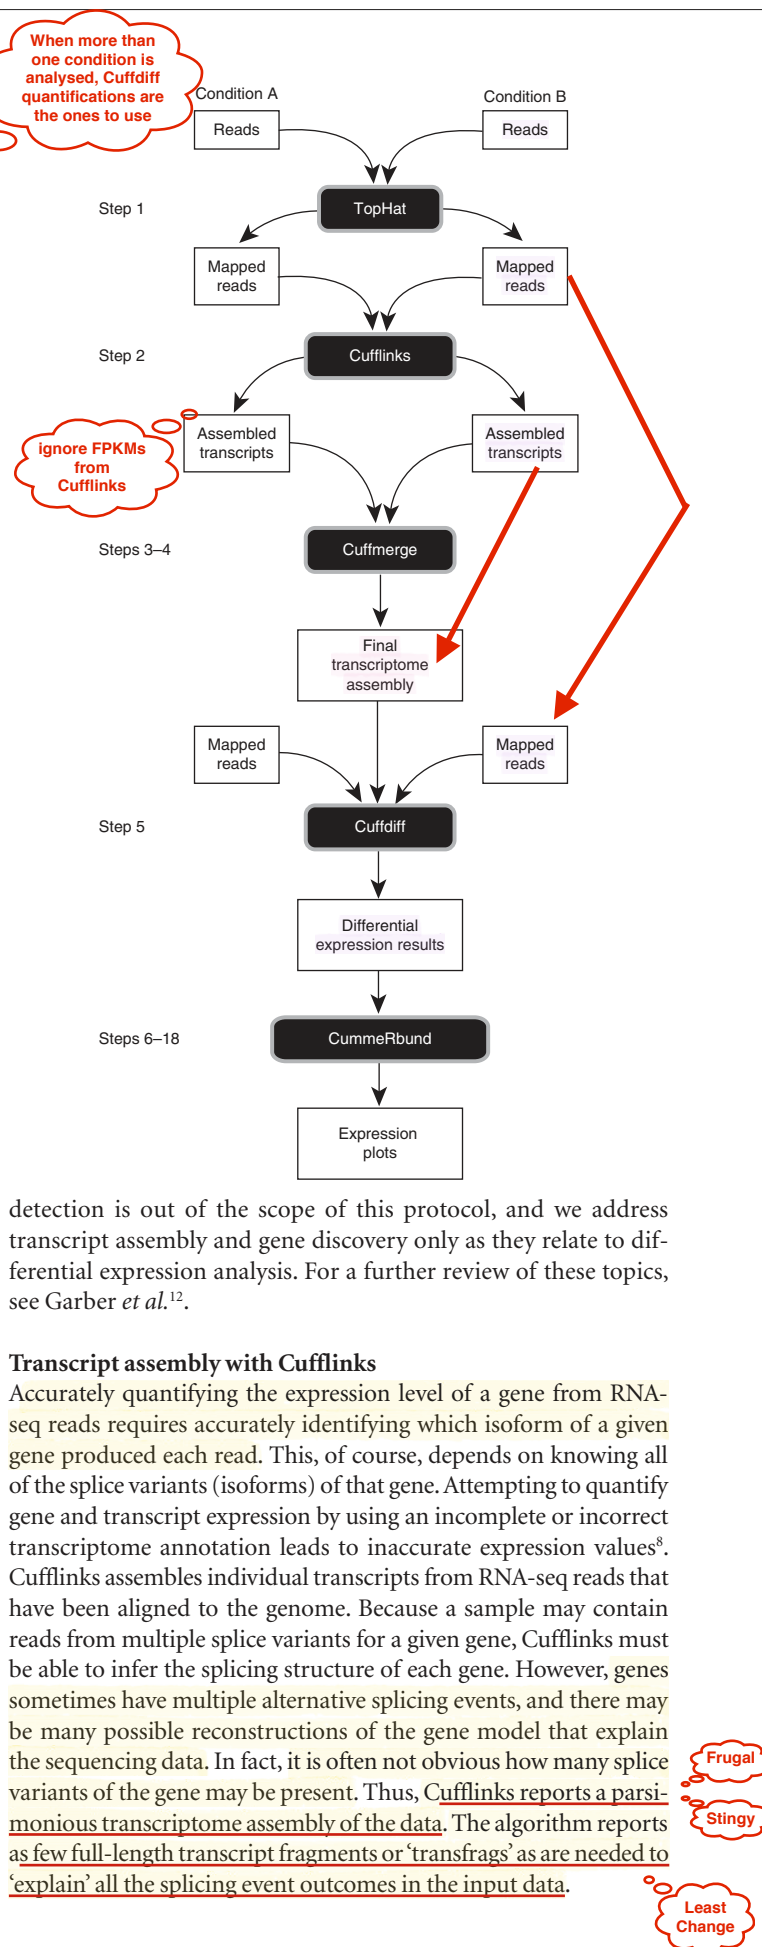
When more than one condition is analysed, Cuffdiff quantifications are the ones to use

Condition A

Condition B

Reads

Reads

Step 1

TopHat

Mapped reads

Mapped reads

Step 2

Cufflinks

ignore FPKMs from Cufflinks

Assembled transcripts

Assembled transcripts

Steps 3–4

Cuffmerge

Final transcriptome assembly

Mapped reads

Mapped reads

Step 5

Cuffdiff

Differential expression results

Steps 6–18

CummeRbund

Expression plots

detection is out of the scope of this protocol, and we address transcript assembly and gene discovery only as they relate to differential expression analysis. For a further review of these topics, see Garber *et al.*$^{12}$.

**Transcript assembly with Cufflinks**

Accurately quantifying the expression level of a gene from RNA-seq reads requires accurately identifying which isoform of a given gene produced each read. This, of course, depends on knowing all of the splice variants (isoforms) of that gene. Attempting to quantify gene and transcript expression by using an incomplete or incorrect transcriptome annotation leads to inaccurate expression values$^{8}$. Cufflinks assembles individual transcripts from RNA-seq reads that have been aligned to the genome. Because a sample may contain reads from multiple splice variants for a given gene, Cufflinks must be able to infer the splicing structure of each gene. However, genes sometimes have multiple alternative splicing events, and there may be many possible reconstructions of the gene model that explain the sequencing data. In fact, it is often not obvious how many splice variants of the gene may be present. Thus, Cufflinks reports a parsimonious transcriptome assembly of the data. The algorithm reports as few full-length transcript fragments or 'transfrags' as are needed to 'explain' all the splicing event outcomes in the input data.

Frugal

Stingy

Least Change